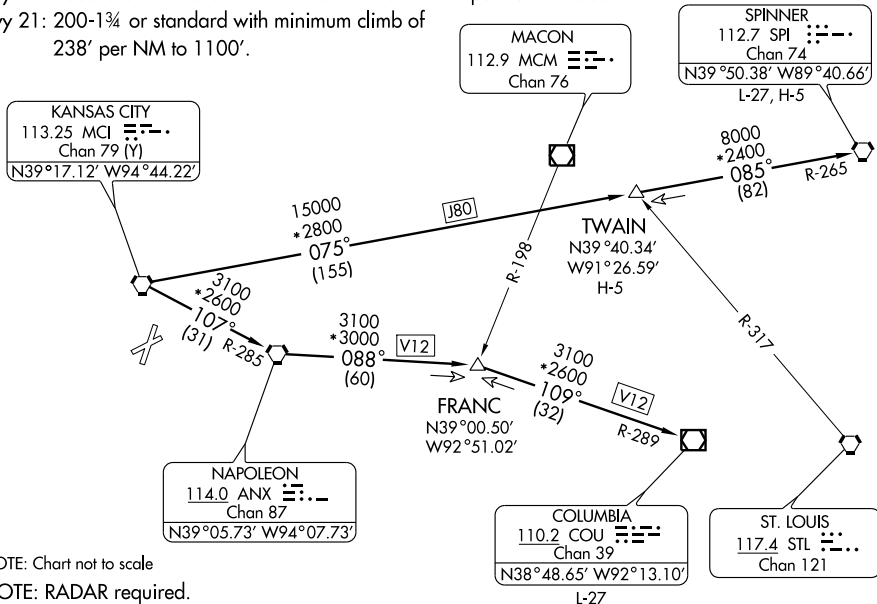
y 21: 200-1¾ or standard with minimum climb of 238′ per NM to 1100′.

MACON
112.9 MCM
Chan 76

SPINNER
112.7 SPI
Chan 74
N39°50.38′ W89°40.66′
L-27, H-5

KANSAS CITY
113.25 MCI
Chan 79 (Y)
N39°17.12′ W94°44.22′

8000
*2400
085°
(82)
R-265

15000
*2800
075°
(155)

J80

TWAIN
N39°40.34′
W91°26.59′
H-5

R-198

3100
*2600
107°
(31)
R-285

3100
*3000
088°
(60)

V12

R-317

FRANC
N39°00.50′
W92°51.02′

3100
*2600
109°
(32)

V12

R-289

NAPOLEON
114.0 ANX
Chan 87
N39°05.73′ W94°07.73′

COLUMBIA
110.2 COU
Chan 39
N38°48.65′ W92°13.10′
L-27

ST. LOUIS
117.4 STL
Chan 121

OTE: Chart not to scale
OTE: RADAR required.